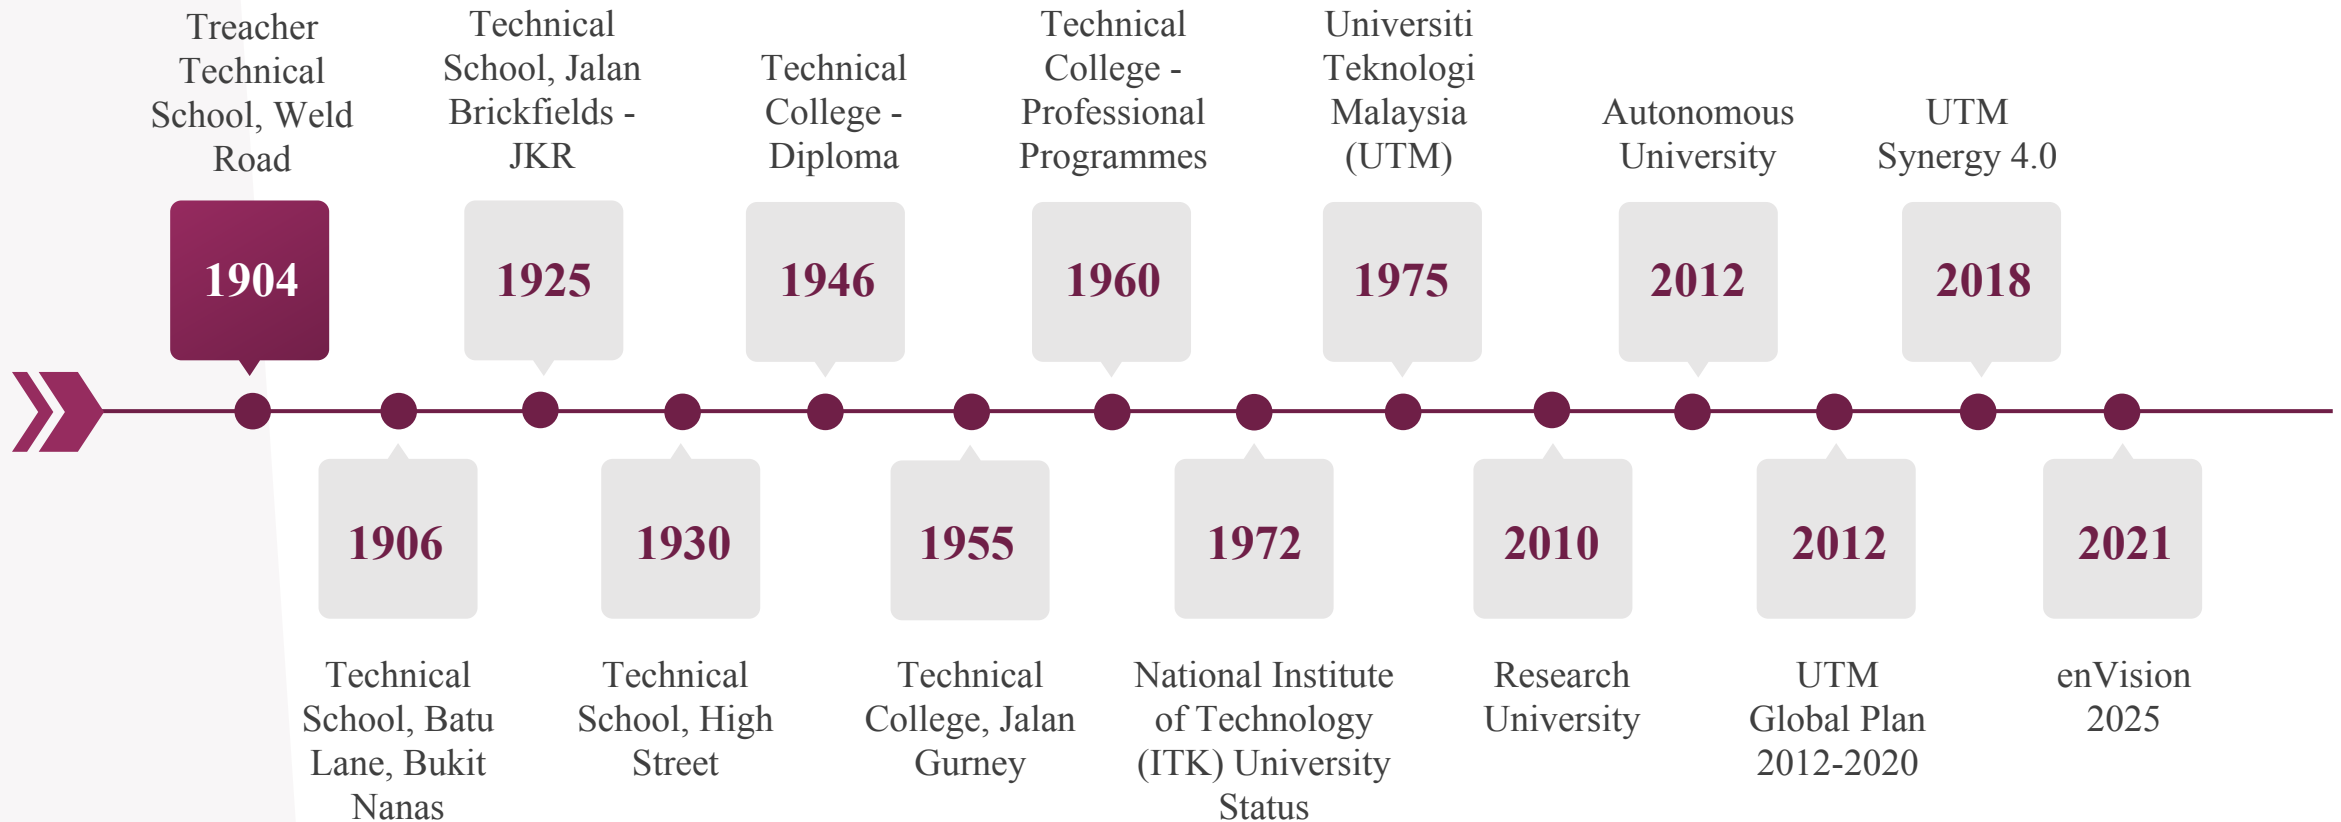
Treacher Technical School, Weld Road

1904

Technical School, Jalan Brickfields - JKR

1925

Technical College - Diploma

1946

Technical College - Professional Programmes

1960

Universiti Teknologi Malaysia (UTM)

1975

Autonomous University

2012

UTM Synergy 4.0

2018

1906

Technical School, Batu Lane, Bukit Nanas

1930

Technical School, High Street

1955

Technical College, Jalan Gurney

1972

National Institute of Technology (ITK) University Status

2010

Research University

2012

UTM Global Plan 2012-2020

2021

enVision 2025